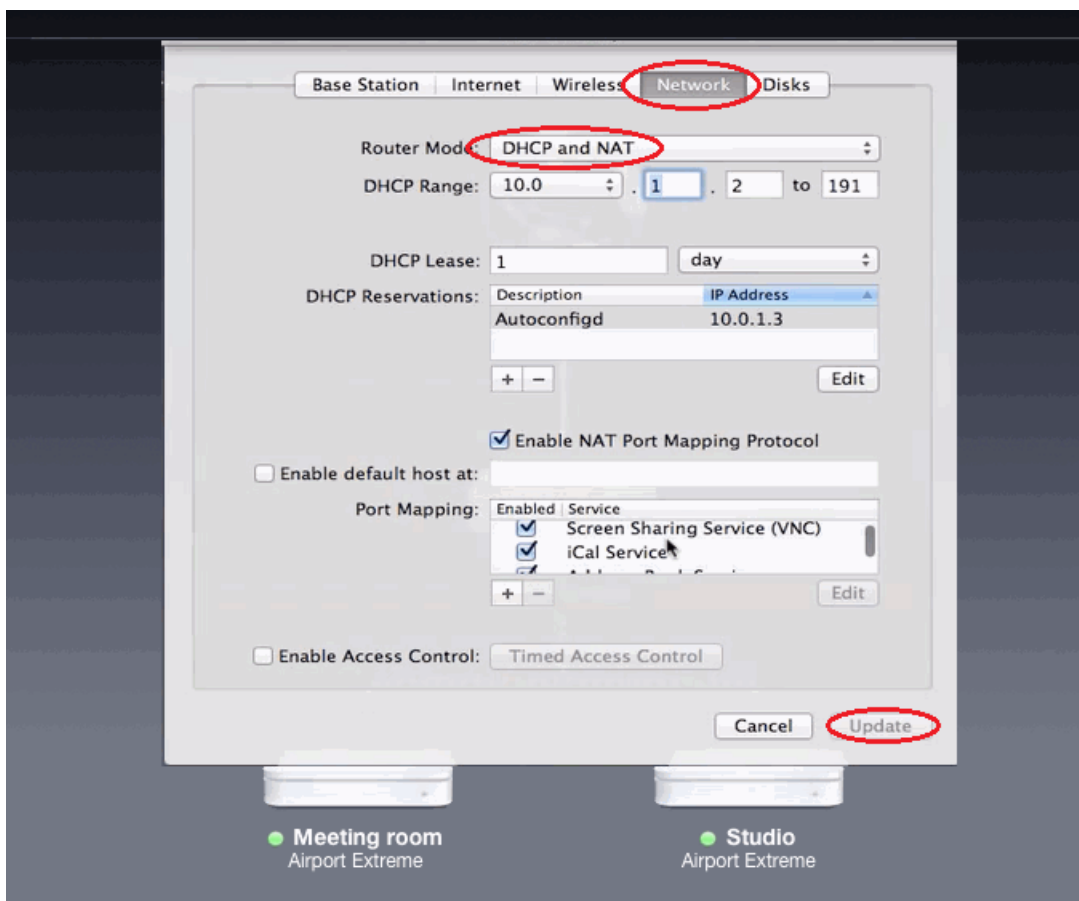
Base Station | Internet | Wireless | Network | Disks

Router Mode: DHCP and NAT

DHCP Range: 10.0 . 1 . 2 to 191

DHCP Lease: 1 day

DHCP Reservations:

| Description | IP Address |
|---|---|
| Autoconfigd | 10.0.1.3 |

+ −

Edit

Enable NAT Port Mapping Protocol

Enable default host at:

Port Mapping:

| Enabled | Service |
|---|---|
| ☑ | Screen Sharing Service (VNC) |
| ☑ | iCal Service |
| ☑ | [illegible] |

+ −

Edit

Enable Access Control: Timed Access Control

Cancel

Update

Meeting room
Airport Extreme

Studio
Airport Extreme